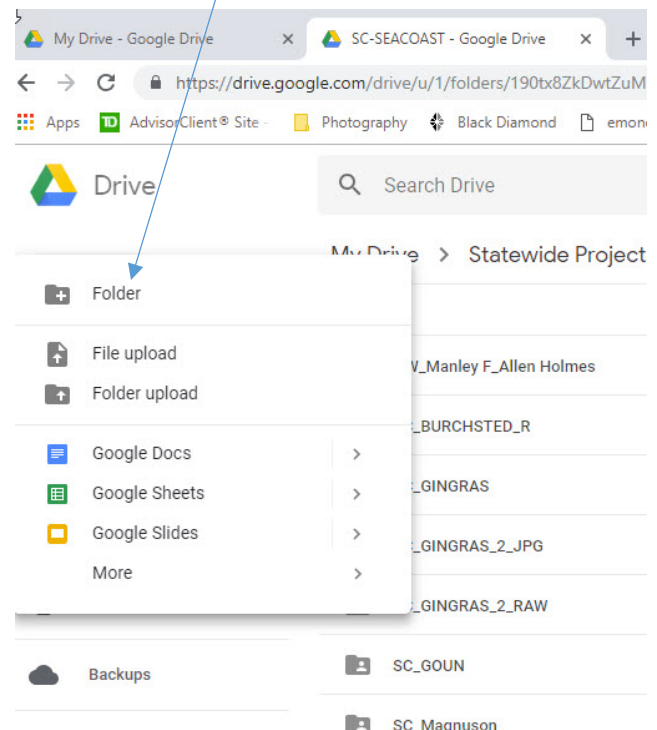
My Drive - Google Drive ×
SC-SEACOAST - Google Drive ×
+
https://drive.google.com/drive/u/1/folders/190tx8ZkDwtZuM
Apps
AdvisorClient® Site -
Photography
Black Diamond
emon

Drive
Search Drive
My Drive > Statewide Project

Folder
File upload
Folder upload
Google Docs
Google Sheets
Google Slides
More

W_Manley F_Allen Holmes
_BURCHSTED_R
_GINGRAS
_GINGRAS_2_JPG
_GINGRAS_2_RAW
SC_GOUN
SC_Magnuson

Backups